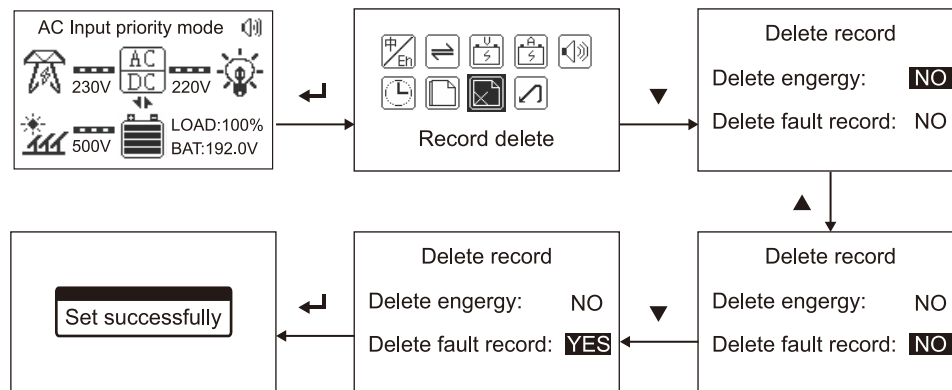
AC Input priority mode

230V AC DC 220V

500V LOAD:100% BAT:192.0V

中 En

Record delete

Delete record

Delete engergy: NO

Delete fault record: NO

Delete record

Delete engergy: NO

Delete fault record: NO

Delete record

Delete engergy: NO

Delete fault record: YES

Set successfully